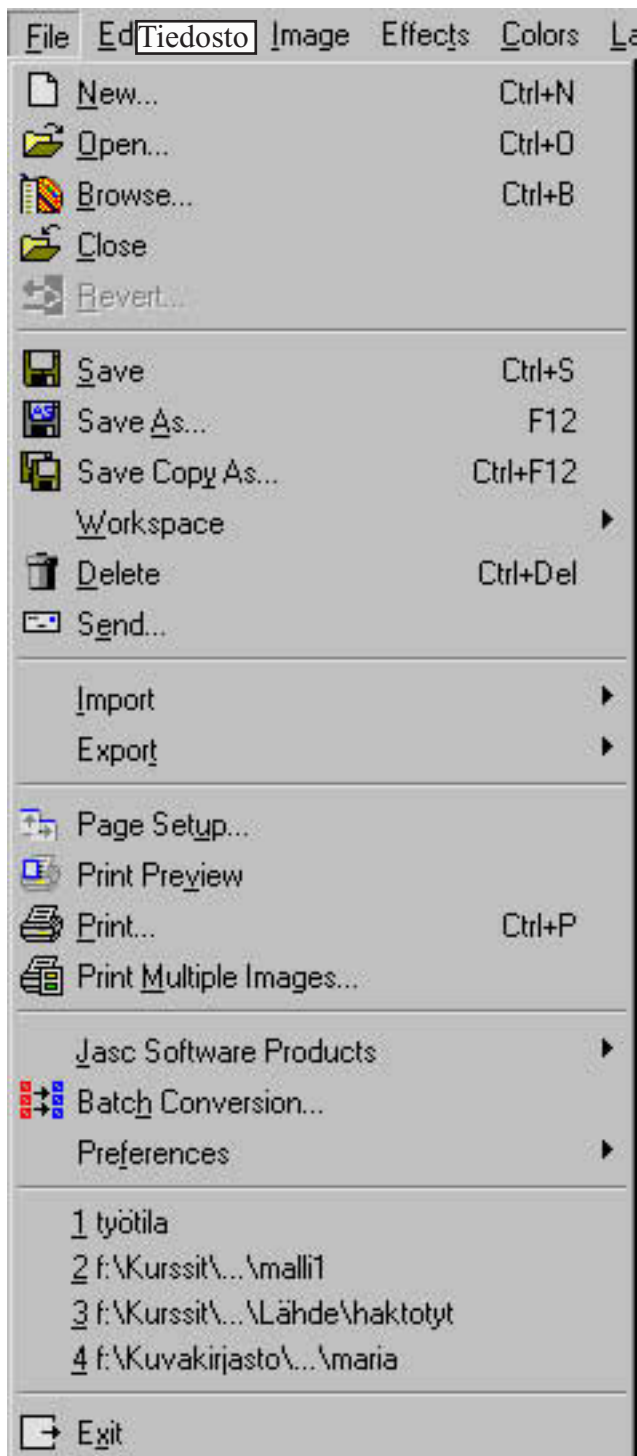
File Ed Tiedosto Image Effects Colors La

New... Ctrl+N
Open... Ctrl+O
Browse... Ctrl+B
Close
Revert...

Save Ctrl+S
Save As... F12
Save Copy As... Ctrl+F12
Workspace
Delete Ctrl+Del
Send...

Import
Export

Page Setup...
Print Preview
Print... Ctrl+P
Print Multiple Images...

Jasc Software Products
Batch Conversion...
Preferences

1 työtila
2 f:\Kurssit\...\malli1
3 f:\Kurssit\...\Lähde\haktotyt
4 f:\Kuvakirjasto\...\maria

Exit